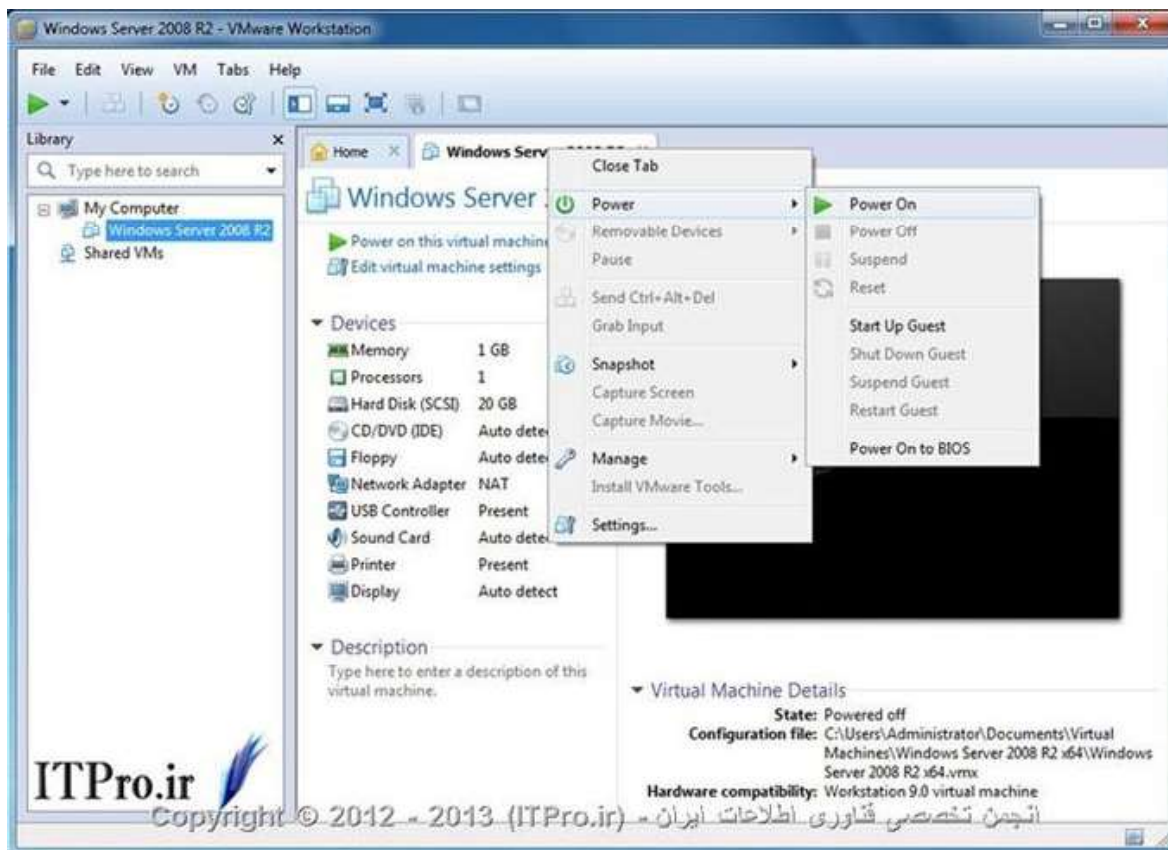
Windows Server 2008 R2 - VMware Workstation

File Edit View VM Tabs Help

Library
Type here to search
My Computer
Windows Server 2008 R2
Shared VMs

Home
Windows Serv

Windows Server

Power on this virtual machine
Edit virtual machine settings

Devices
| | |
|---|---|
| Memory | 1 GB |
| Processors | 1 |
| Hard Disk (SCSI) | 20 GB |
| CD/DVD (IDE) | Auto detec |
| Floppy | Auto detec |
| Network Adapter | NAT |
| USB Controller | Present |
| Sound Card | Auto detec |
| Printer | Present |
| Display | Auto detect |

Description
Type here to enter a description of this virtual machine.

Close Tab
Power
Removable Devices
Pause
Send Ctrl+Alt+Del
Grab Input
Snapshot
Capture Screen
Capture Movie...
Manage
Install VMware Tools...
Settings...

Power On
Power Off
Suspend
Reset
Start Up Guest
Shut Down Guest
Suspend Guest
Restart Guest
Power On to BIOS

Virtual Machine Details
State: Powered off
Configuration file: C:\Users\Administrator\Documents\Virtual Machines\Windows Server 2008 R2 x64\Windows Server 2008 R2 x64.vmx
Hardware compatibility: Workstation 9.0 virtual machine

ITPro.ir
Copyright © 2012 - 2013 (ITPro.ir) - انجمن تخصصی فناوری اطلاعات ایران